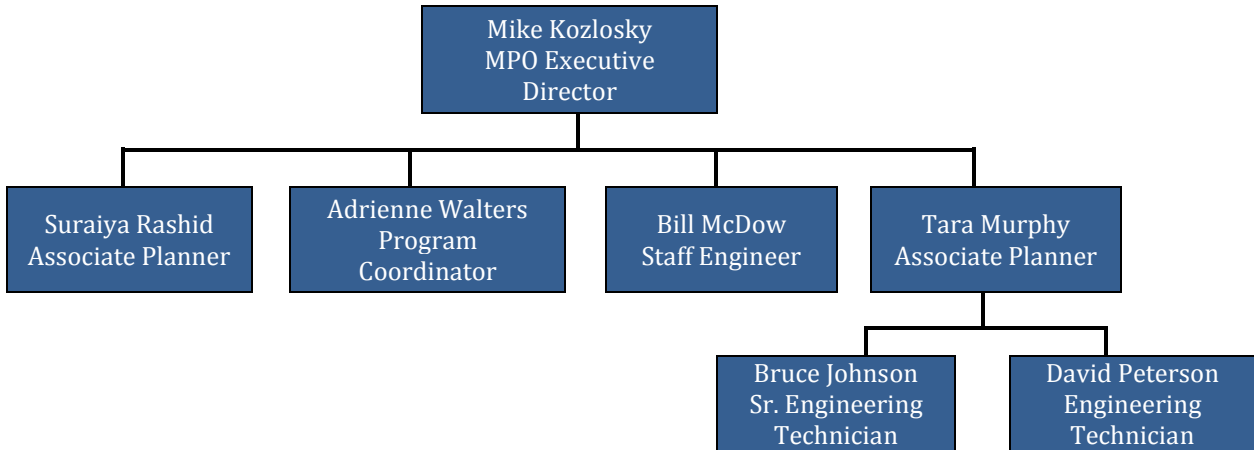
Mike Kozlosky
MPO Executive Director

Suraiya Rashid
Associate Planner

Adrienne Walters
Program Coordinator

Bill McDow
Staff Engineer

Tara Murphy
Associate Planner

Bruce Johnson
Sr. Engineering Technician

David Peterson
Engineering Technician